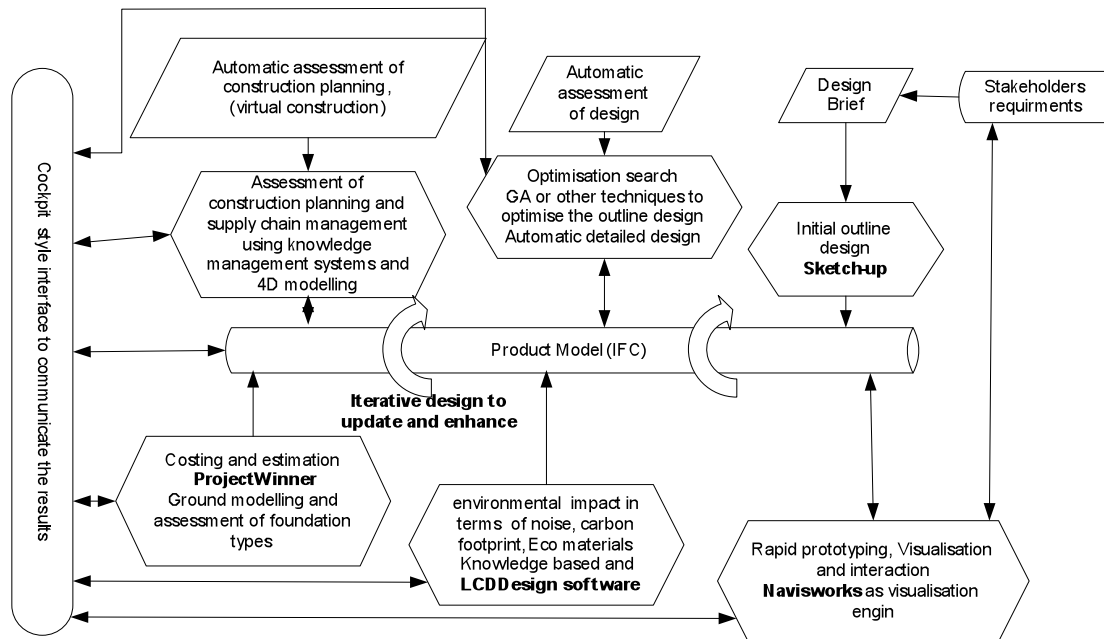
Cockpit style interface to communicate the results

Automatic assessment of construction planning, (virtual construction)

Automatic assessment of design

Design Brief

Stakeholders requirments

Assessment of construction planning and supply chain management using knowledge management systems and 4D modelling

Optimisation search GA or other techniques to optimise the outline design Automatic detailed design

Initial outline design **Sketch-up**

Product Model (IFC)

**Iterative design to update and enhance**

Costing and estimation **ProjectWinner** Ground modelling and assessment of foundation types

environmental impact in terms of noise, carbon footprint, Eco materials Knowledge based and **LCDDesign software**

Rapid prototyping, Visualisation and interaction **Navisworks** as visualisation engin